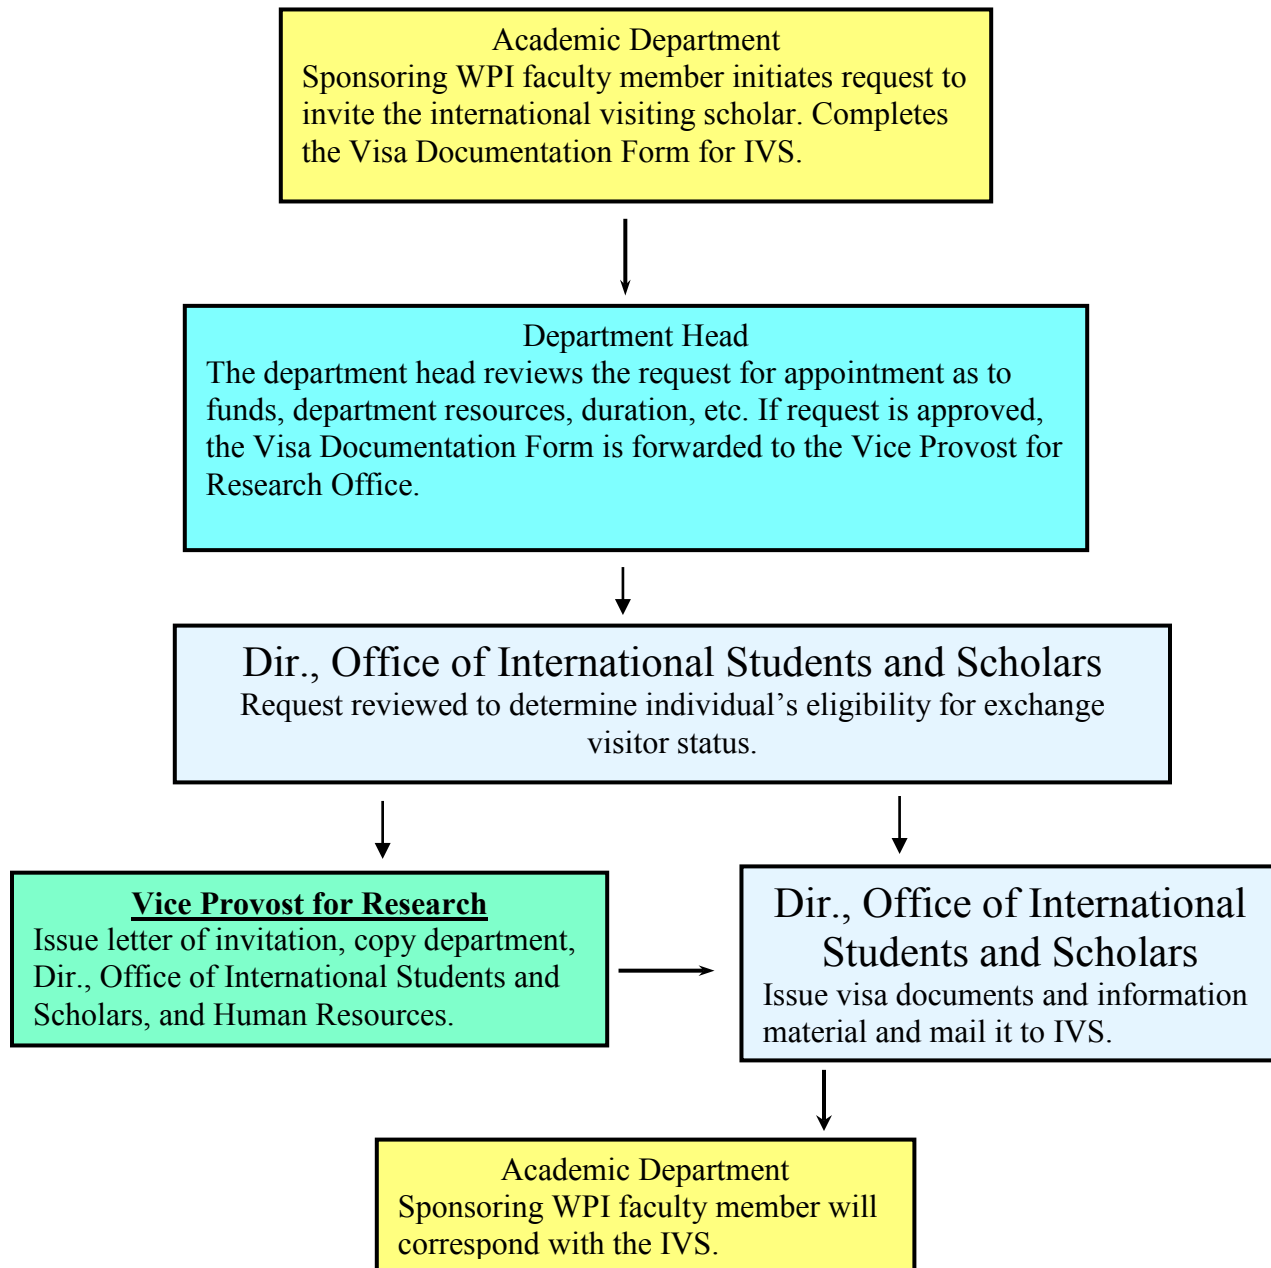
Academic Department
Sponsoring WPI faculty member initiates request to invite the international visiting scholar. Completes the Visa Documentation Form for IVS.

Department Head
The department head reviews the request for appointment as to funds, department resources, duration, etc. If request is approved, the Visa Documentation Form is forwarded to the Vice Provost for Research Office.

Dir., Office of International Students and Scholars
Request reviewed to determine individual's eligibility for exchange visitor status.

Vice Provost for Research
Issue letter of invitation, copy department, Dir., Office of International Students and Scholars, and Human Resources.

Dir., Office of International Students and Scholars
Issue visa documents and information material and mail it to IVS.

Academic Department
Sponsoring WPI faculty member will correspond with the IVS.